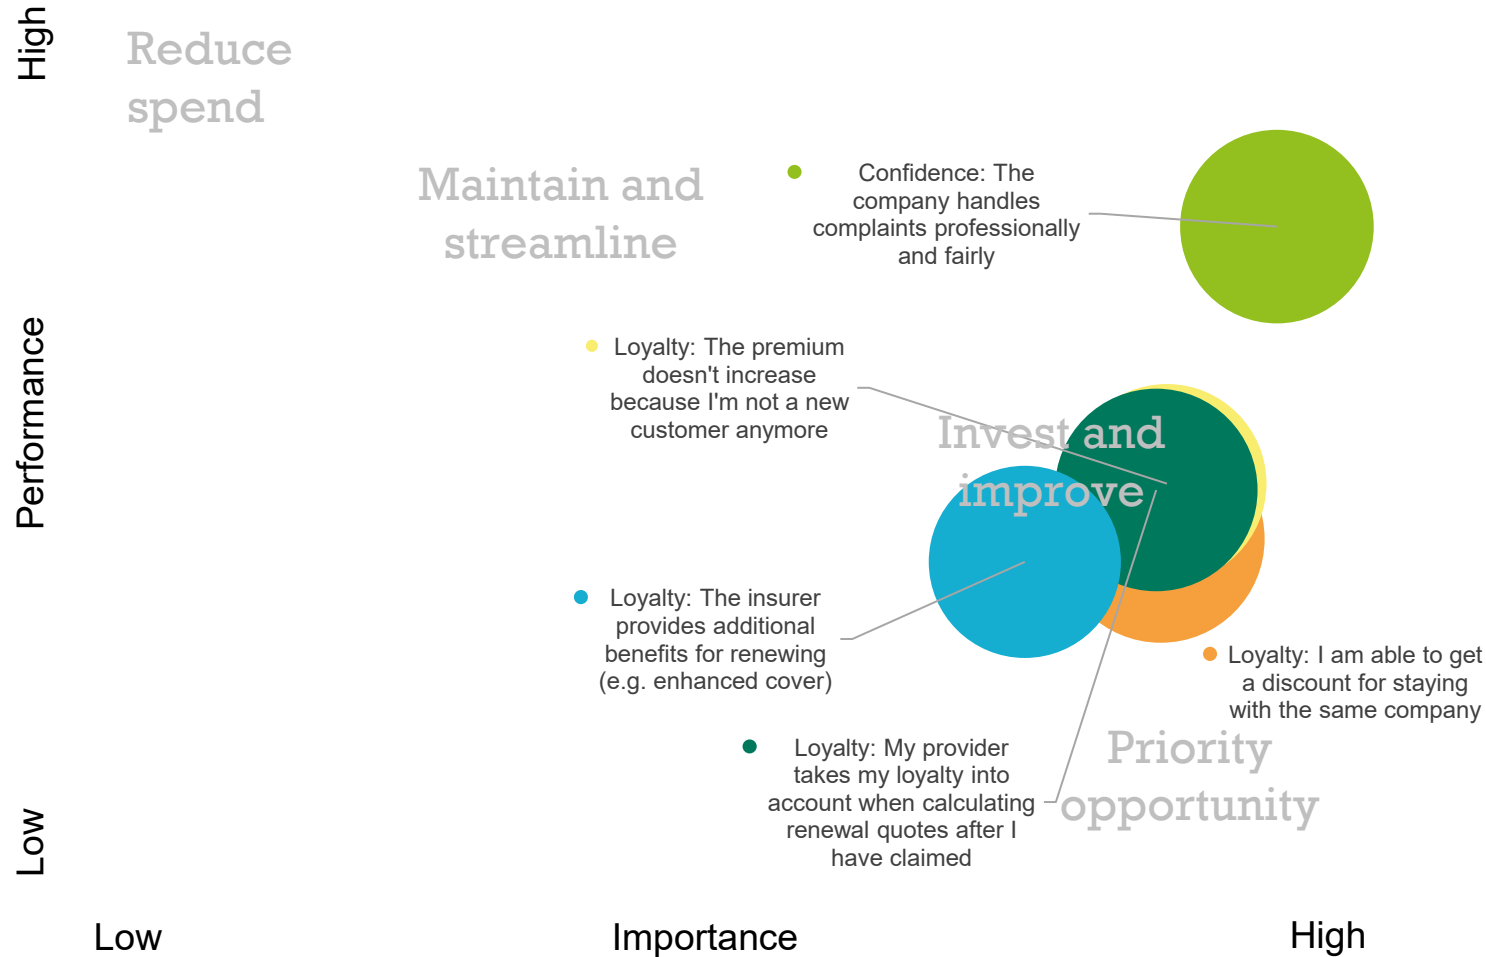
High

Performance

Low

Reduce spend

Maintain and streamline

Confidence: The company handles complaints professionally and fairly

Loyalty: The premium doesn't increase because I'm not a new customer anymore

Invest and improve

Loyalty: The insurer provides additional benefits for renewing (e.g. enhanced cover)

Loyalty: I am able to get a discount for staying with the same company

Loyalty: My provider takes my loyalty into account when calculating renewal quotes after I have claimed

Priority opportunity

Low

Importance

High